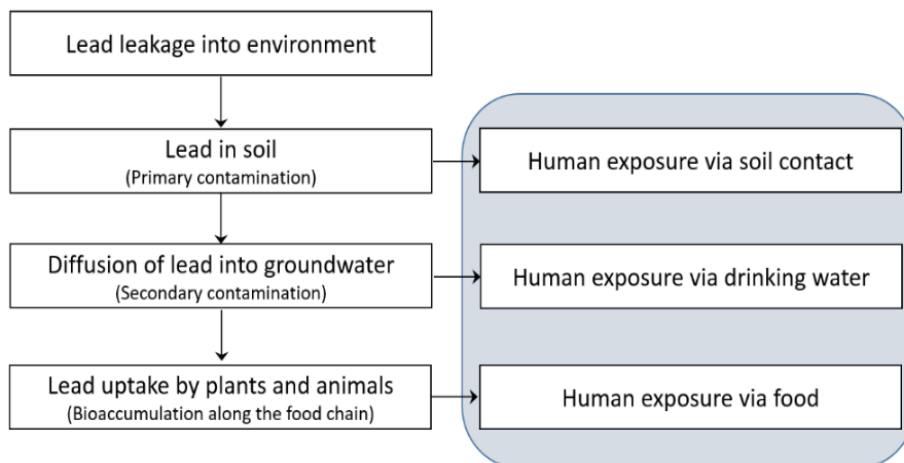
Lead leakage into environment

Lead in soil
(Primary contamination)

Human exposure via soil contact

Diffusion of lead into groundwater
(Secondary contamination)

Human exposure via drinking water

Lead uptake by plants and animals
(Bioaccumulation along the food chain)

Human exposure via food